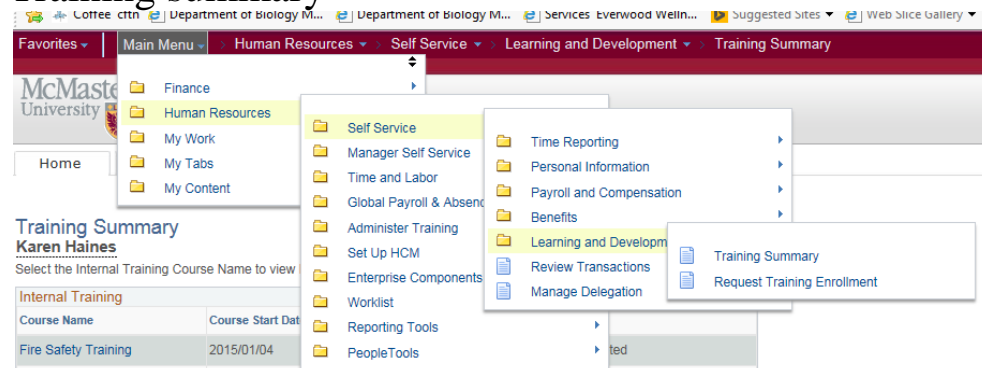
Training Summary

Coffee cftn | Department of Biology M... | Department of Biology M... | Services Everwood Welln... | Suggested Sites ▾ | Web Slice Gallery ▾

Favorites ▾ | Main Menu ▾ › Human Resources ▾ › Self Service ▾ › Learning and Development ▾ › Training Summary

McMaster University

Home

Finance
Human Resources
My Work
My Tabs
My Content

Self Service
Manager Self Service
Time and Labor
Global Payroll & Absenc
Administer Training
Set Up HCM
Enterprise Components
Worklist
Reporting Tools
PeopleTools

Time Reporting
Personal Information
Payroll and Compensation
Benefits
Learning and Developm
Review Transactions
Manage Delegation

Training Summary
Request Training Enrollment

Training Summary
Karen Haines
Select the Internal Training Course Name to view

Internal Training

| Course Name | Course Start Dat | |
|---|---|---|
| Fire Safety Training | 2015/01/04 | ted |